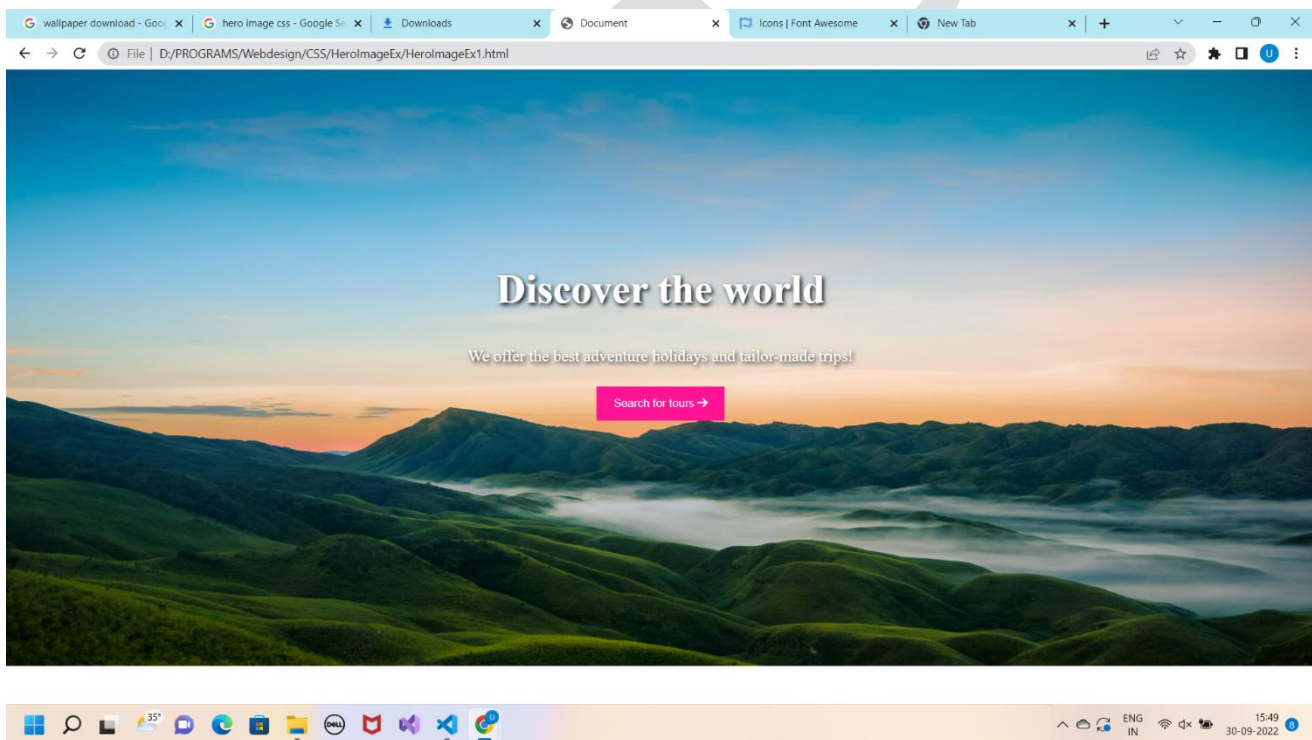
wallpaper download - Goo ×
hero image css - Google Se ×
Downloads ×
Document ×
Icons | Font Awesome ×
New Tab ×
+

File | D:/PROGRAMS/Webdesign/CSS/HeroImageEx/HeroImageEx1.html

Discover the world

We offer the best adventure holidays and tailor-made trips!

Search for tours →

35°

ENG IN
15:49
30-09-2022
8